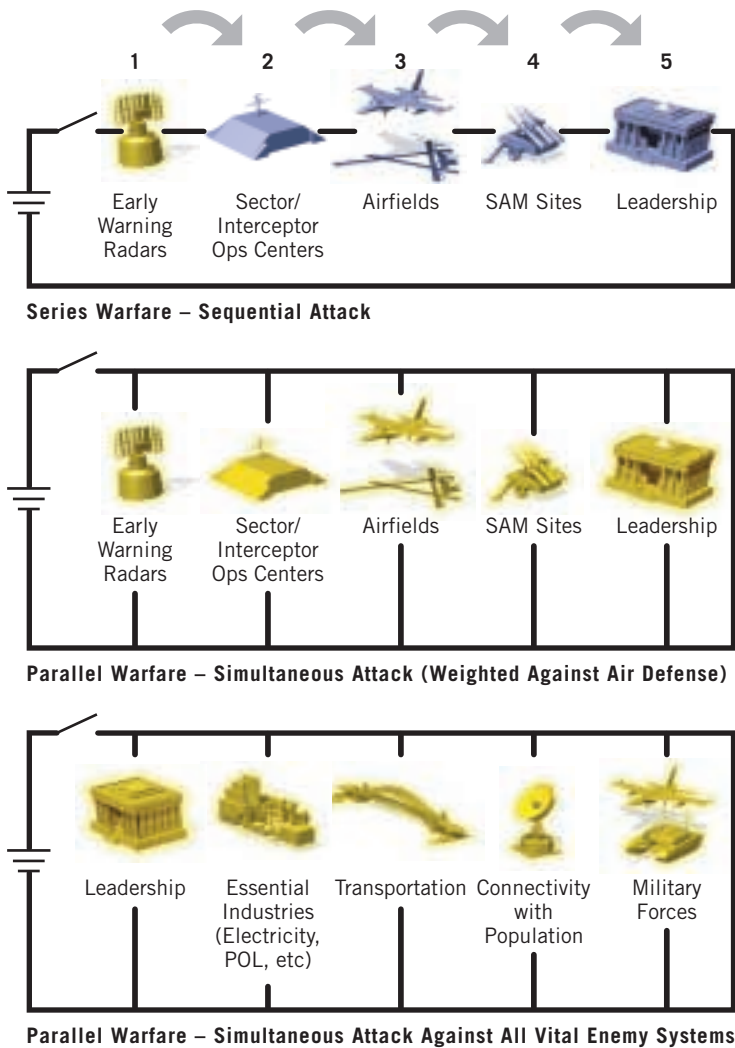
1 2 3 4 5

Early Warning Radars

Sector/ Interceptor Ops Centers

Airfields

SAM Sites

Leadership

Series Warfare – Sequential Attack

Early Warning Radars

Sector/ Interceptor Ops Centers

Airfields

SAM Sites

Leadership

Parallel Warfare – Simultaneous Attack (Weighted Against Air Defense)

Leadership

Essential Industries (Electricity, POL, etc)

Transportation

Connectivity with Population

Military Forces

Parallel Warfare – Simultaneous Attack Against All Vital Enemy Systems